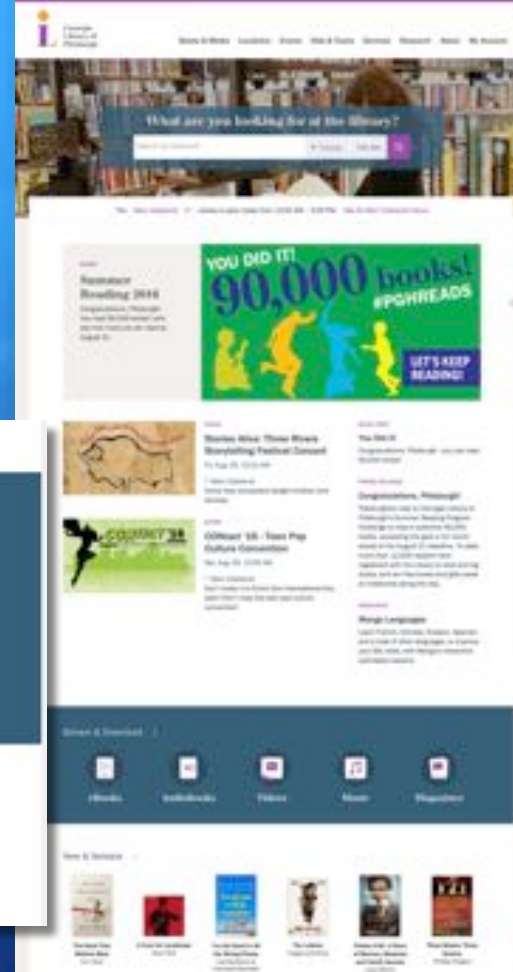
Carnegie Library of Pittsburgh

Books & Media Locations Events Kids & Teens Services Research About My Account

What are you looking for at the library?

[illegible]

Summer Reading 2016

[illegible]

YOU DID IT! 90,000 books! #PGHREADS

LET'S KEEP READING!

Stories Alive: Three Rivers Storytelling Festival Concert

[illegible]

COMixed '16 - Teen Pop Culture Convention

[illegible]

You Did It

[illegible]

Congratulations, Pittsburgh

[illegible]

Mango Languages

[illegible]

Stream & Download

eBooks

Audiobooks

Videos

Music

Magazines

New & Notable

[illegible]